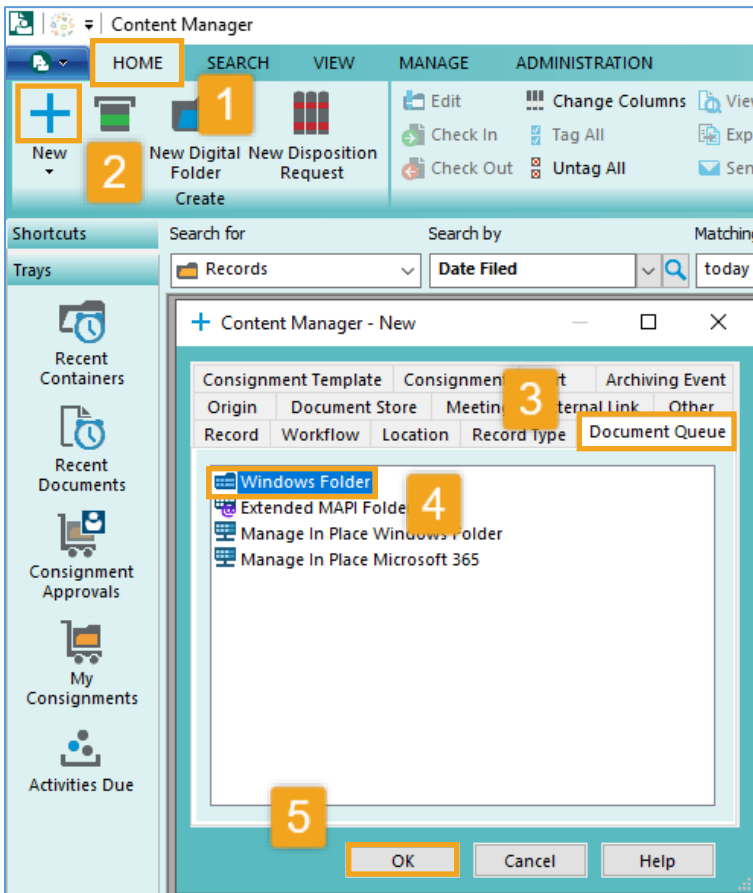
Content Manager

HOME SEARCH VIEW MANAGE ADMINISTRATION

1

New

2

New Digital Folder

New Disposition Request

Create

Edit
Check In
Check Out

Change Columns
Tag All
Untag All

View
Exp
Sen

Shortcuts
Trays

Recent Containers
Recent Documents
Consignment Approvals
My Consignments
Activities Due

Search for
Records
Search by
Date Filed
Matching
today

Content Manager - New

Consignment Template | Consignment | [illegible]rt | Archiving Event
Origin | Document Store | Meetin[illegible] | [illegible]ternal Link | Other
Record | Workflow | Location | Record Type | Document Queue

3

Windows Folder
Extended MAPI Folde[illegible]
Manage In Place Windo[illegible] Folder
Manage In Place Microsoft 365

4

5

OK Cancel Help